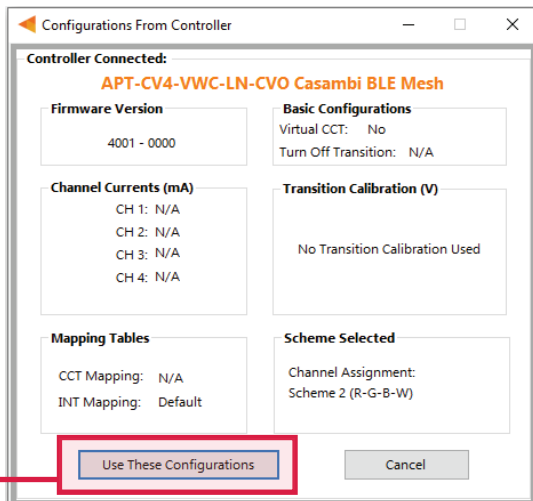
Configurations From Controller

Controller Connected:

APT-CV4-VWC-LN-CVO Casambi BLE Mesh

Firmware Version

4001 - 0000

Basic Configurations

Virtual CCT: No

Turn Off Transition: N/A

Channel Currents (mA)

CH 1: N/A

CH 2: N/A

CH 3: N/A

CH 4: N/A

Transition Calibration (V)

No Transition Calibration Used

Mapping Tables

CCT Mapping: N/A

INT Mapping: Default

Scheme Selected

Channel Assignment:

Scheme 2 (R-G-B-W)

Use These Configurations

Cancel